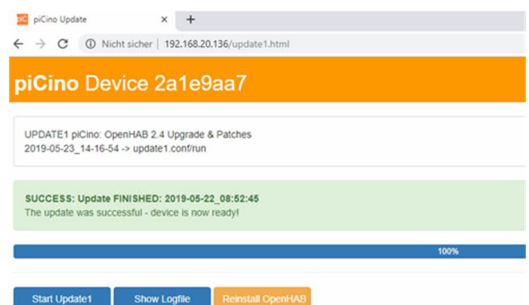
piCino Update ×
+
Nicht sicher | 192.168.20.136/update1.html

piCino Device 2a1e9aa7

UPDATE1 piCino: OpenHAB 2.4 Upgrade & Patches
2019-05-23_14-16-54 -> update1.conf/run

SUCCESS: Update FINISHED: 2019-05-22_08:52:45
The update was successful - device is now ready!

100%

Start Update1
Show Logfile
Reinstall OpenHAB